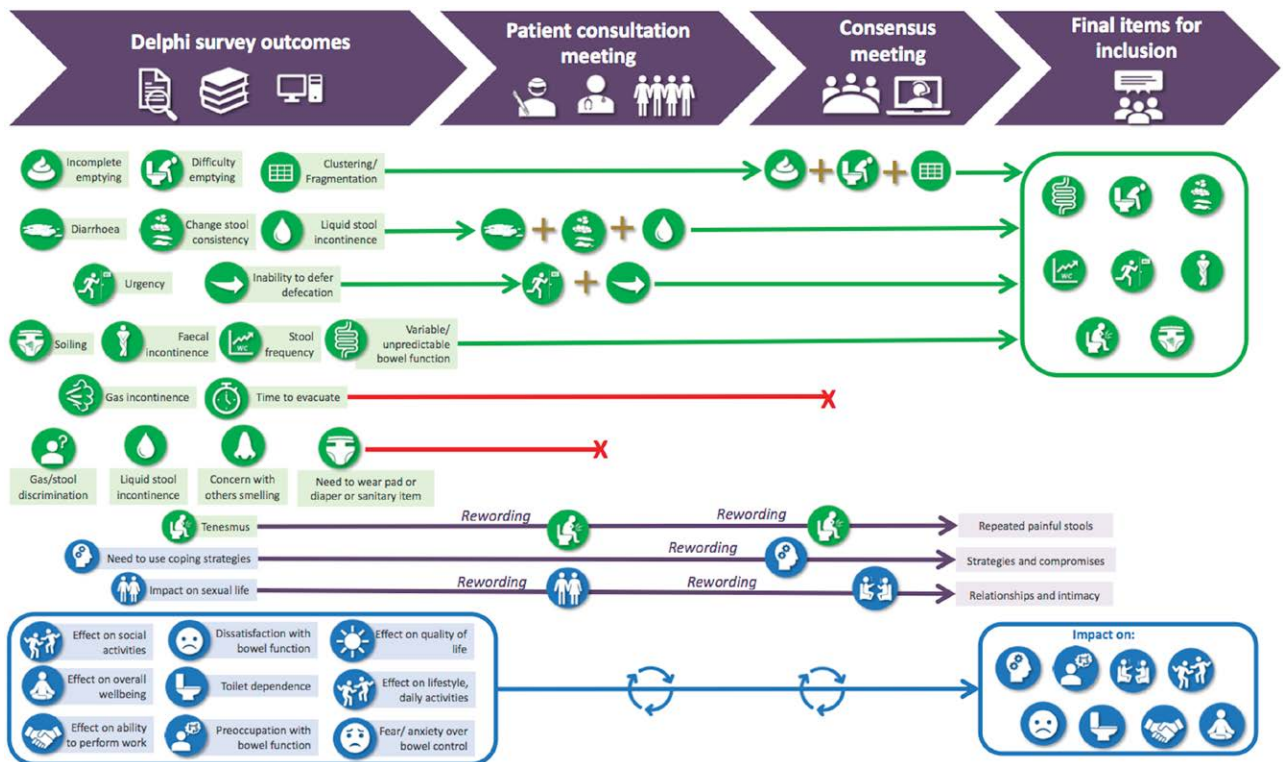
Delphi survey outcomes

Patient consultation meeting

Consensus meeting

Final items for inclusion

Incomplete emptying

Difficulty emptying

Clustering/ Fragmentation

Diarrhoea

Change stool consistency

Liquid stool incontinence

Urgency

Inability to defer defecation

Soiling

Faecal incontinence

Stool frequency

WC

Variable/ unpredictable bowel function

WC

Gas incontinence

Time to evacuate

Gas/stool discrimination

Liquid stool incontinence

Concern with others smelling

Need to wear pad or diaper or sanitary item

Tenesmus

Rewording

Rewording

Repeated painful stools

Need to use coping strategies

Rewording

Strategies and compromises

Impact on sexual life

Rewording

Rewording

Relationships and intimacy

Effect on social activities

Dissatisfaction with bowel function

Effect on quality of life

Effect on overall wellbeing

Toilet dependence

Effect on lifestyle, daily activities

Effect on ability to perform work

Preoccupation with bowel function

Fear/ anxiety over bowel control

Impact on: